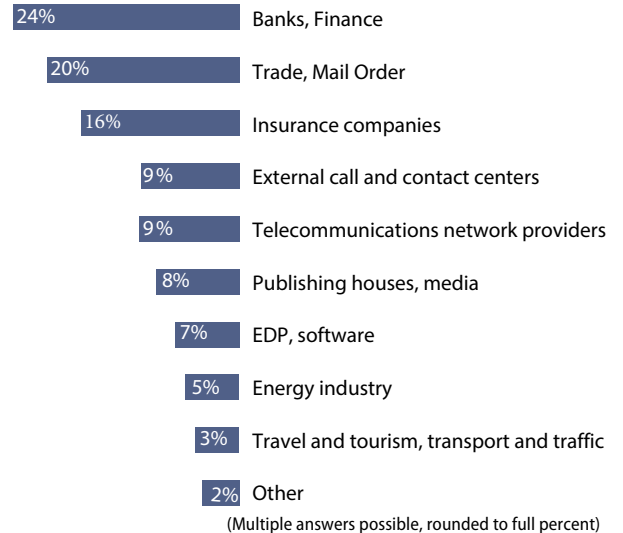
24% Banks, Finance

20% Trade, Mail Order

16% Insurance companies

9% External call and contact centers

9% Telecommunications network providers

8% Publishing houses, media

7% EDP, software

5% Energy industry

3% Travel and tourism, transport and traffic

2% Other

(Multiple answers possible, rounded to full percent)